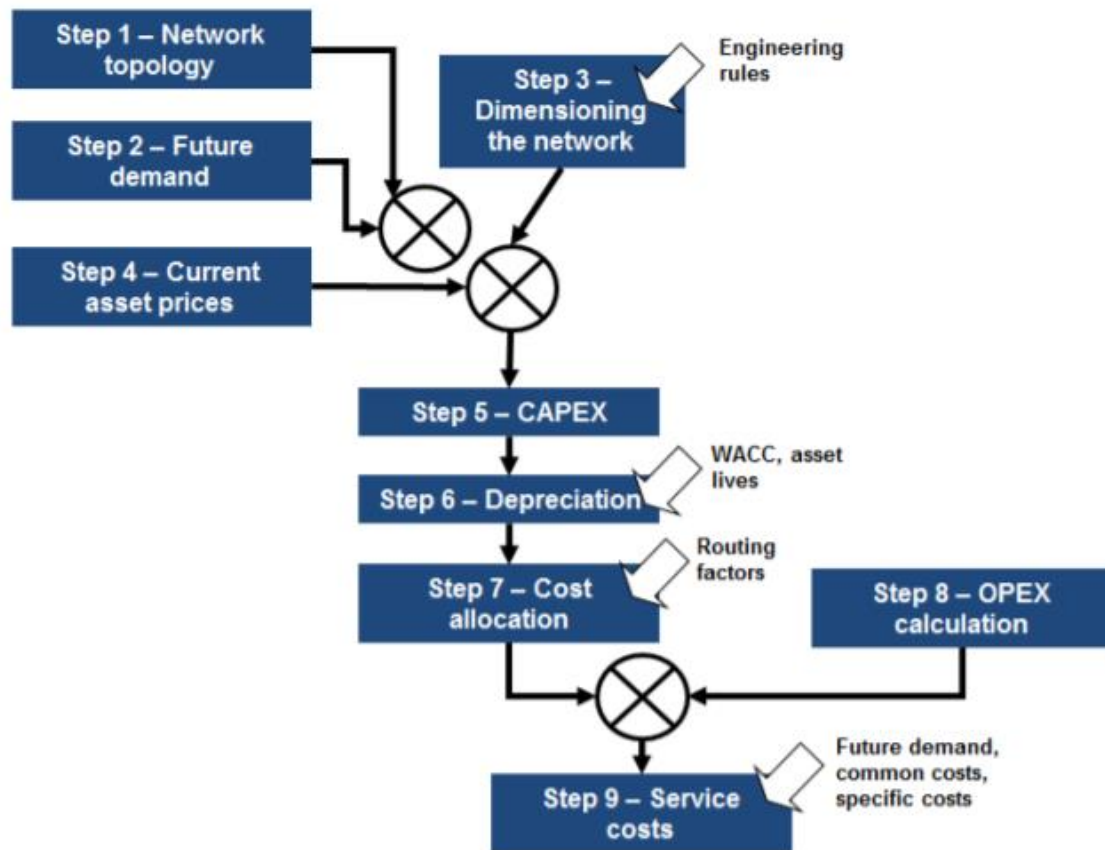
Step 1 – Network topology

Engineering rules

Step 3 – Dimensioning the network

Step 2 – Future demand

Step 4 – Current asset prices

Step 5 – CAPEX

WACC, asset lives

Step 6 – Depreciation

Routing factors

Step 7 – Cost allocation

Step 8 – OPEX calculation

Future demand, common costs, specific costs

Step 9 – Service costs